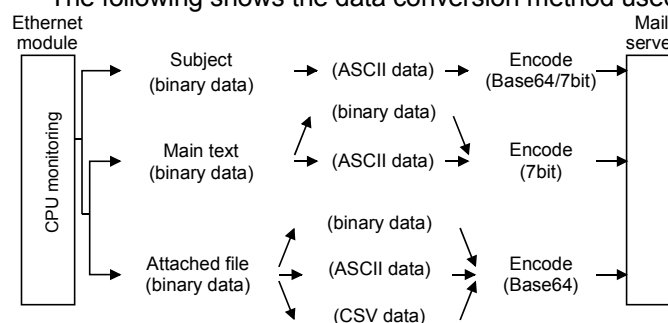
The following shows the data conversion method used

Ethernet module

Mail server

CPU monitoring

Subject (binary data)

(ASCII data)

Encode (Base64/7bit)

Main text (binary data)

(binary data)

(ASCII data)

Encode (7bit)

Attached file (binary data)

(binary data)

(ASCII data)

(CSV data)

Encode (Base64)